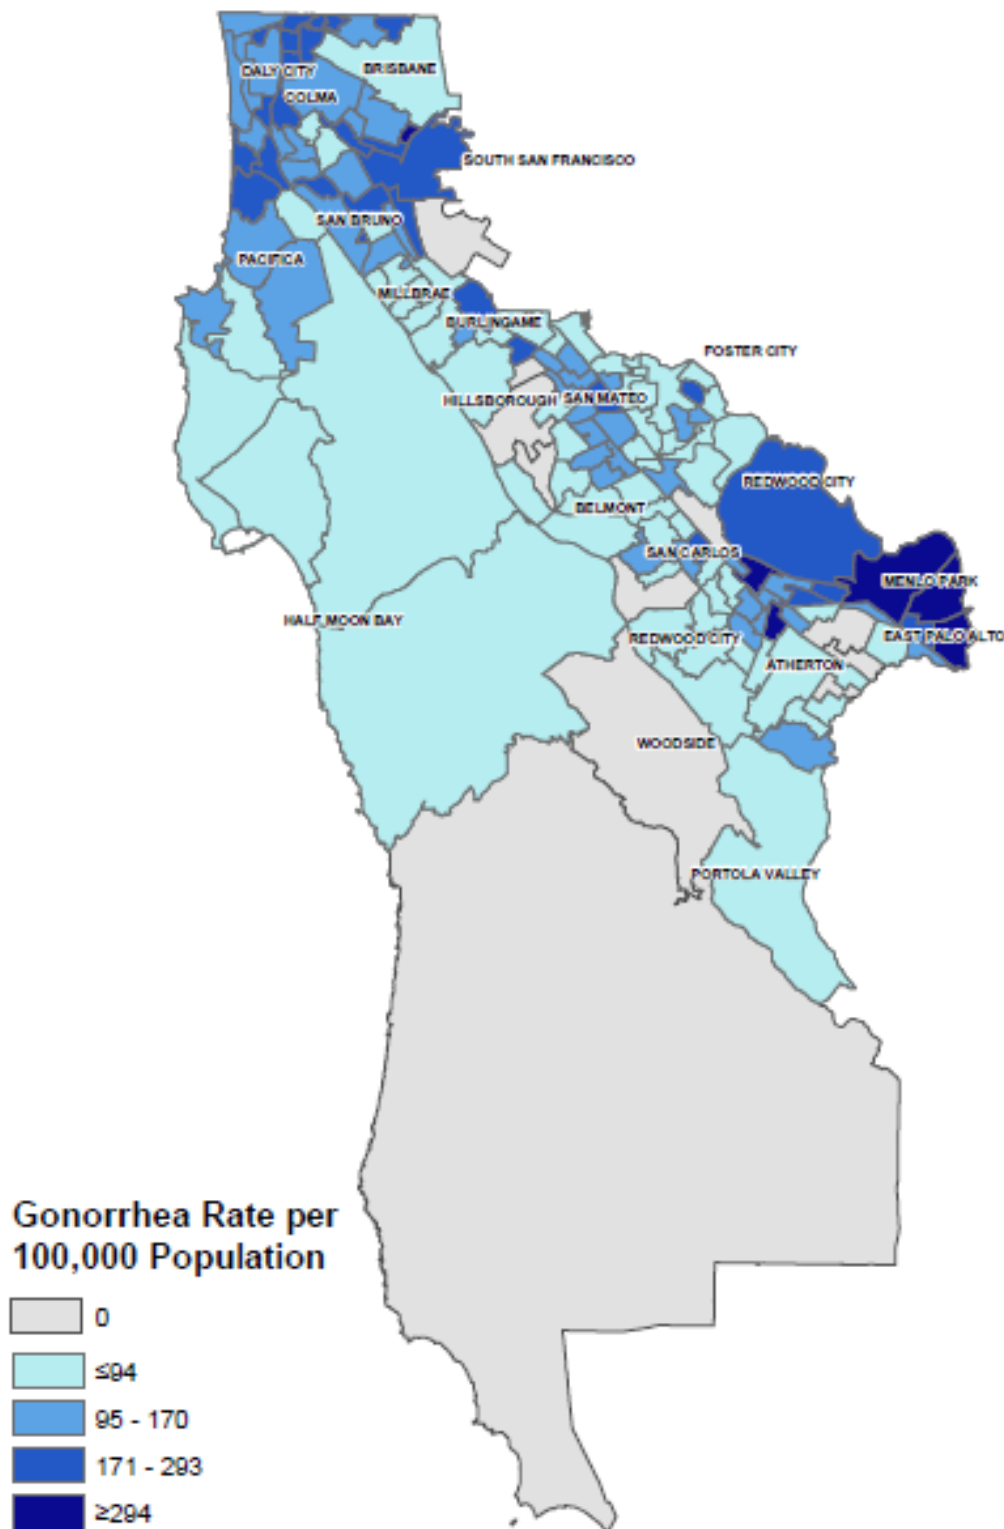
DALY CITY
BRISBANE
COLMA
SOUTH SAN FRANCISCO
SAN BRUNO
PACIFICA
MILLBRAE
BURLINGAME
FOSTER CITY
HILLSBOROUGH
SAN MATEO
REDWOOD CITY
BELMONT
SAN CARLOS
MENLO PARK
HALF MOON BAY
REDWOOD CITY
EAST PALO ALTO
ATHERTON
WOODSIDE
PORTOLA VALLEY

Gonorrhea Rate per 100,000 Population

0
≤94
95 - 170
171 - 293
≥294